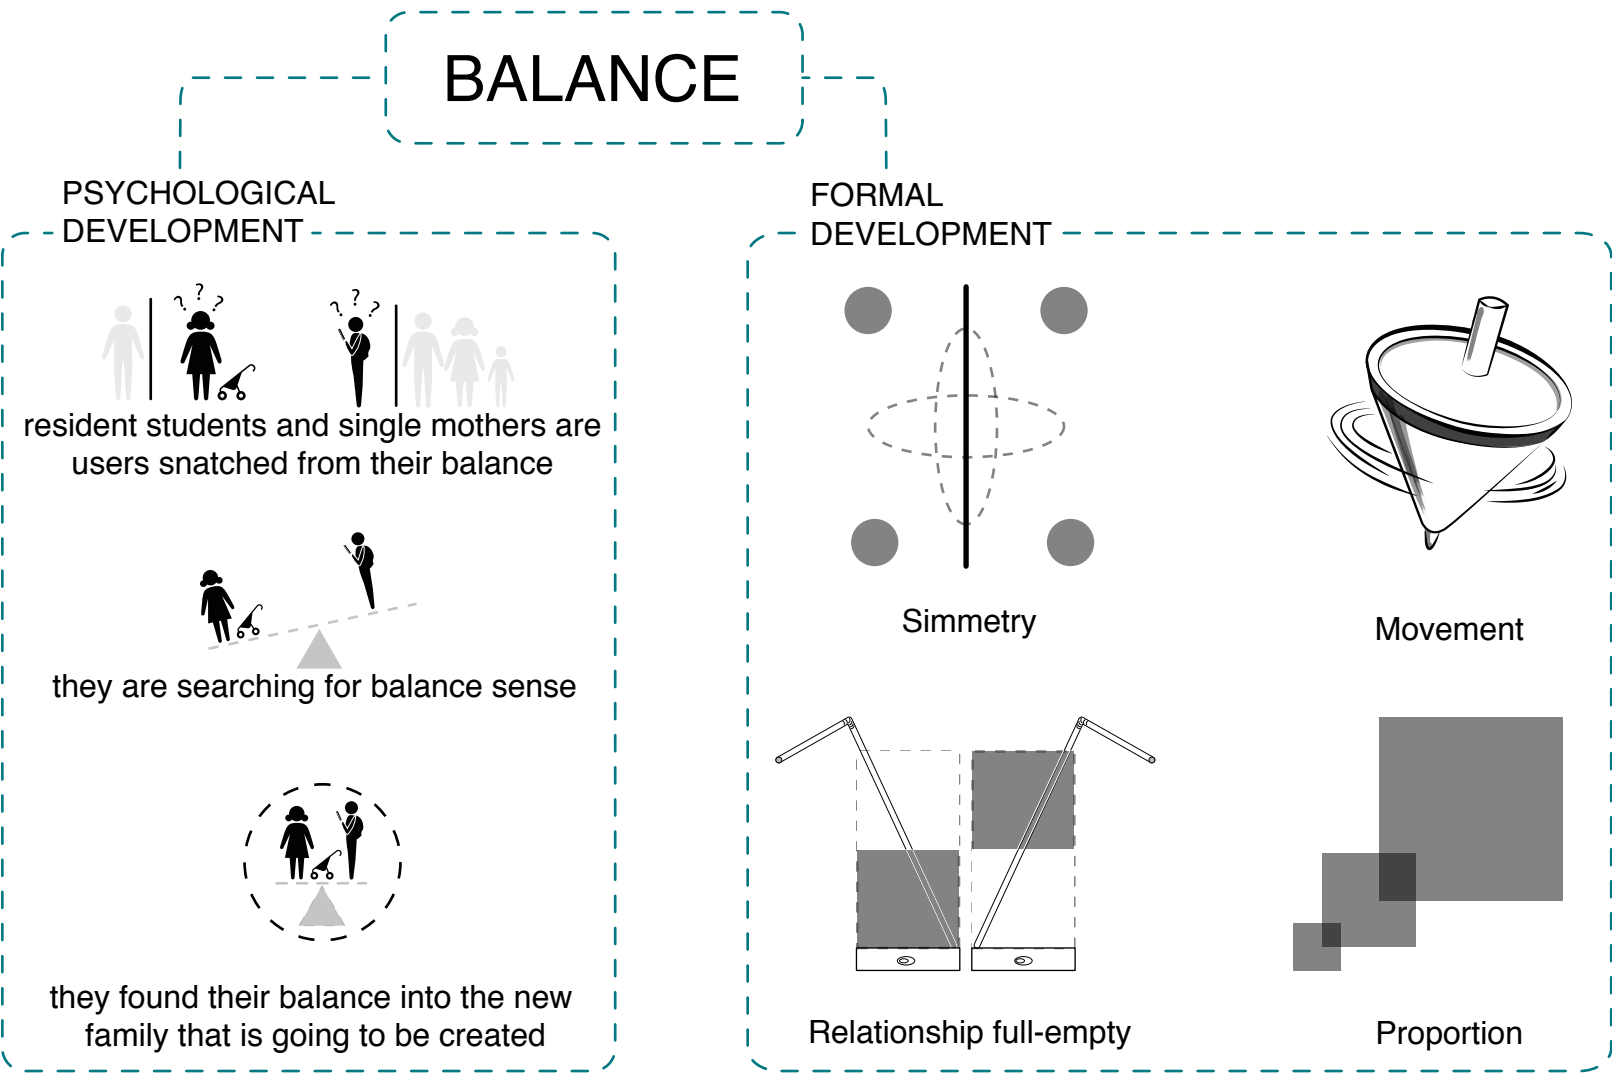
BALANCE

PSYCHOLOGICAL DEVELOPMENT

? ? ?

? ? ?

resident students and single mothers are users snatched from their balance

they are searching for balance sense

they found their balance into the new family that is going to be created

FORMAL DEVELOPMENT

Simmetry

Movement

Relationship full-empty

Proportion